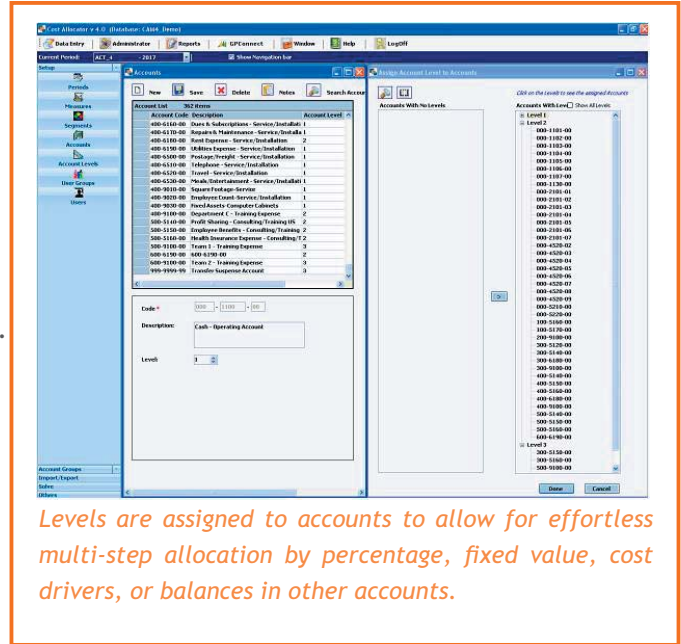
Cost Allocator v 4.0 (Database: CA&ME_Demo)

Data Entry | Administrator | Reports | GPConnect | Window | Help | LogOff

Current Period: ACT_4 - 2017 | Show Navigation bar

Setup
Periods
Measures
Segments
Accounts
Account Levels
User Groups
Users

Account Groups
Import/Export
Solve
Others

Accounts

New | Save | Delete | Notes | Search Accou

Account List 362 items

| Account Code | Description | Account Level |
|---|---|---|
| 400-6160-00 | Dues & Subscriptions - Service/Installati | 1 |
| 400-6170-00 | Repairs & Maintenance - Service/Installa | 1 |
| 400-6180-00 | Rent Expense - Service/Installation | 1 |
| 400-6150-00 | Utilities Expense - Service/Installation | 1 |
| 400-6500-00 | Postage/Freight - Service/Installation | 1 |
| 400-6510-00 | Telephone - Service/Installation | 1 |
| 400-6520-00 | Travel - Service/Installation | 1 |
| 400-6530-00 | Meals/Entertainment - Service/Installati | 1 |
| 400-9010-00 | Square Footage-Service | 1 |
| 400-9020-00 | Employee Count-Service/Installation | 1 |
| 400-9030-00 | Fixed Assets-Computer Cabinets | 1 |
| 400-9100-00 | Department C - Training Expense | 2 |
| 500-5140-00 | Profit Sharing - Consulting/Training US | 2 |
| 500-5150-00 | Employee Benefits - Consulting/Training | 2 |
| 500-5160-00 | Health Insurance Expense - Consulting/T | 2 |
| 500-9100-00 | Teams 1 - Training Expense | 3 |
| 600-6190-00 | 600-6190-00 | 2 |
| 600-9100-00 | Teams 2 - Training Expense | 3 |
| 999-9999-99 | Transfer Suspense Account | 3 |

Code * 000 - 1100 - 00

Description: Cash - Operating Account

Level: 1

Assign Account Level to Accounts

Accounts With No Levels

Click on the Levels to see the assigned Accounts

Accounts With Level Show All Levels

Level 1
Level 2
000-1101-00
000-1102-00
000-1103-00
000-1104-00
000-1105-00
000-1106-00
000-1107-00
000-1130-00
000-2101-01
000-2101-02
000-2101-03
000-2101-04
000-2101-05
000-2101-06
000-2101-07
000-4520-02
000-4520-03
000-4520-04
000-4520-05
000-4520-06
000-4520-07
000-4520-08
000-4520-09
000-5210-00
000-5220-00
100-5160-00
300-5170-00
200-9100-00
300-5120-00
300-5140-00
300-6180-00
300-9100-00
400-5140-00
400-5150-00
400-5160-00
400-6180-00
400-9100-00
500-5140-00
500-5150-00
500-5160-00
600-6190-00
Level 3
300-5150-00
300-5160-00
500-9100-00

>

Done | Cancel

Levels are assigned to accounts to allow for effortless multi-step allocation by percentage, fixed value, cost drivers, or balances in other accounts.